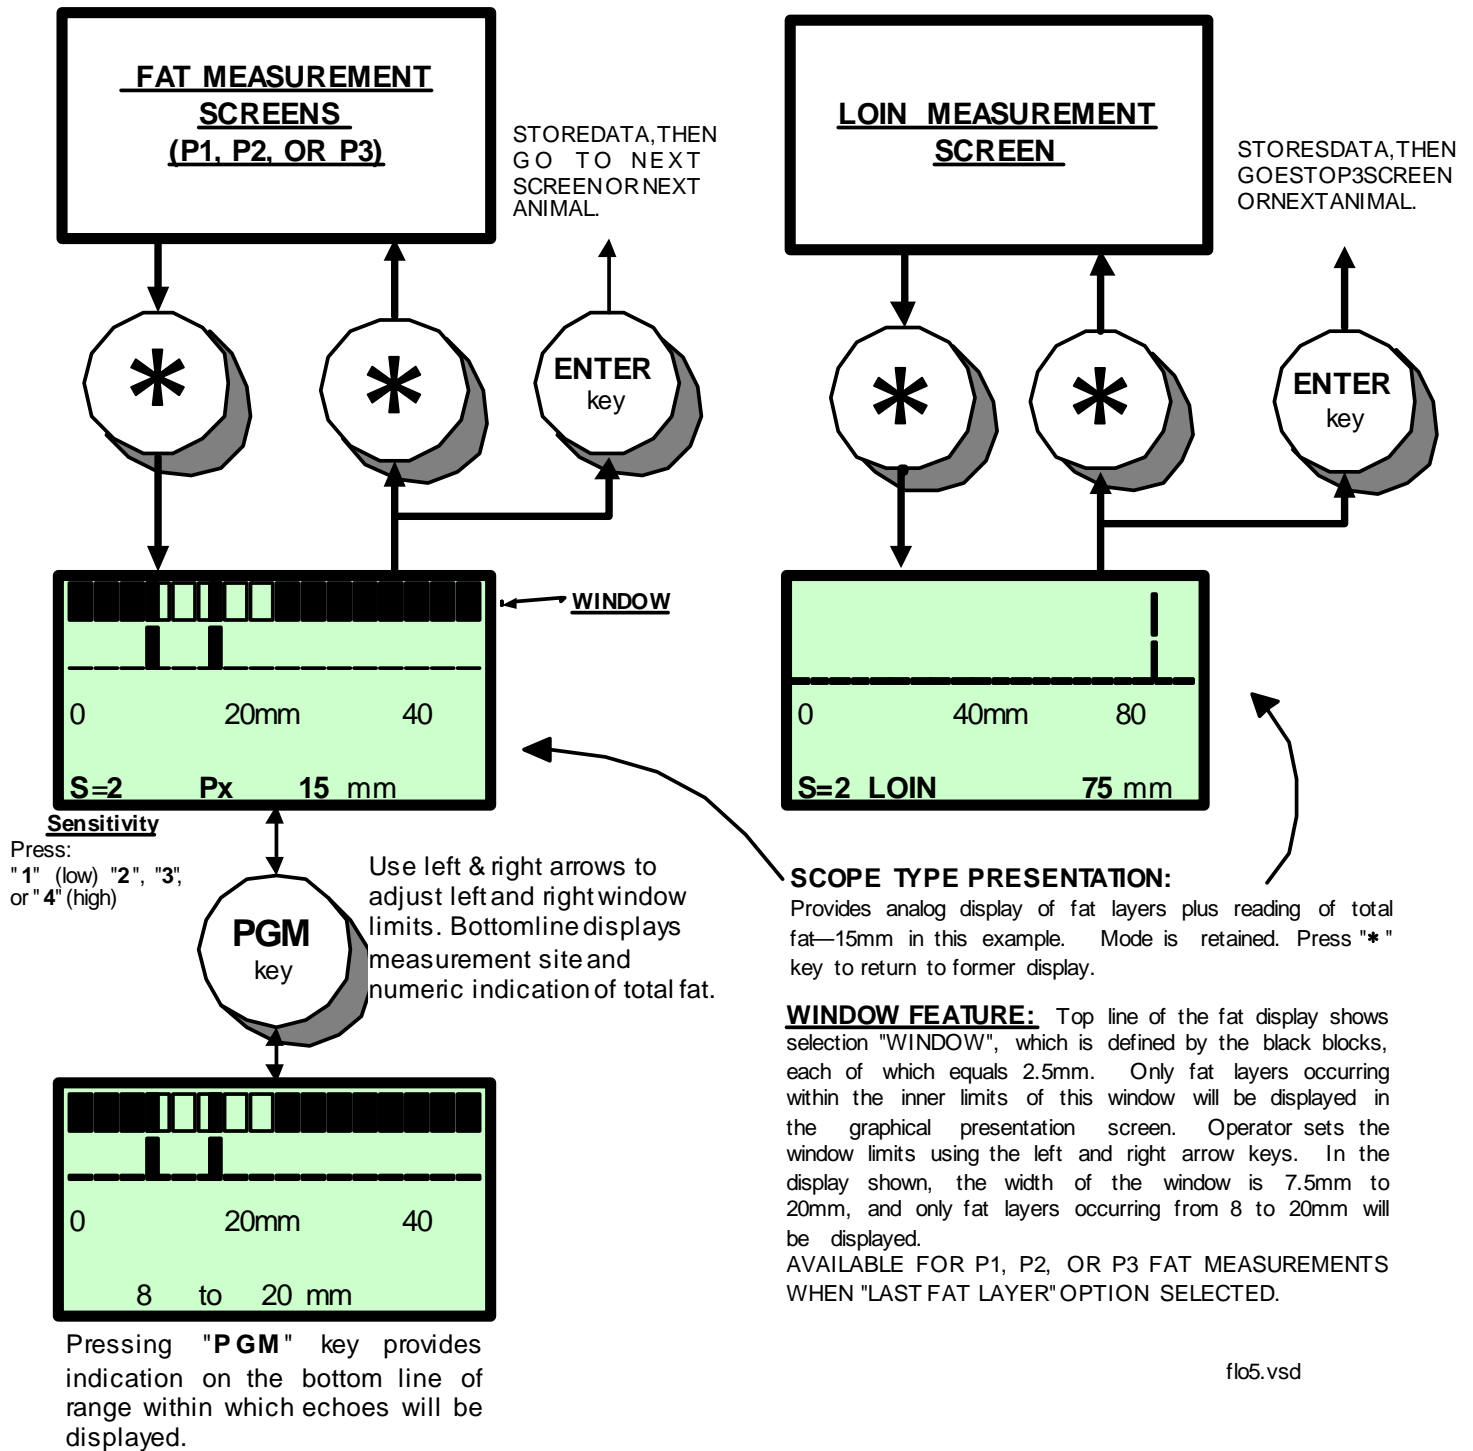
FAT MEASUREMENT SCREENS (P1, P2, OR P3)

STOREDATA, THEN GO TO NEXT SCREEN OR NEXT ANIMAL.

LOIN MEASUREMENT SCREEN

STORESDATA, THEN GOESTOP3SCREEN ORNEXTANIMAL.

*

*

ENTER key

*

*

ENTER key

WINDOW

0 20mm 40

S=2 Px 15 mm

0 40mm 80

S=2 LOIN 75 mm

Sensitivity
Press:
"1" (low) "2", "3", or "4" (high)

PGM key

Use left & right arrows to adjust left and right window limits. Bottomline displays measurement site and numeric indication of total fat.

SCOPE TYPE PRESENTATION:
Provides analog display of fat layers plus reading of total fat—15mm in this example. Mode is retained. Press "*" key to return to former display.

WINDOW FEATURE: Top line of the fat display shows selection "WINDOW", which is defined by the black blocks, each of which equals 2.5mm. Only fat layers occurring within the inner limits of this window will be displayed in the graphical presentation screen. Operator sets the window limits using the left and right arrow keys. In the display shown, the width of the window is 7.5mm to 20mm, and only fat layers occurring from 8 to 20mm will be displayed.
AVAILABLE FOR P1, P2, OR P3 FAT MEASUREMENTS WHEN "LAST FAT LAYER" OPTION SELECTED.

0 20mm 40

8 to 20 mm

Pressing "PGM" key provides indication on the bottom line of range within which echoes will be displayed.

flo5.vsd